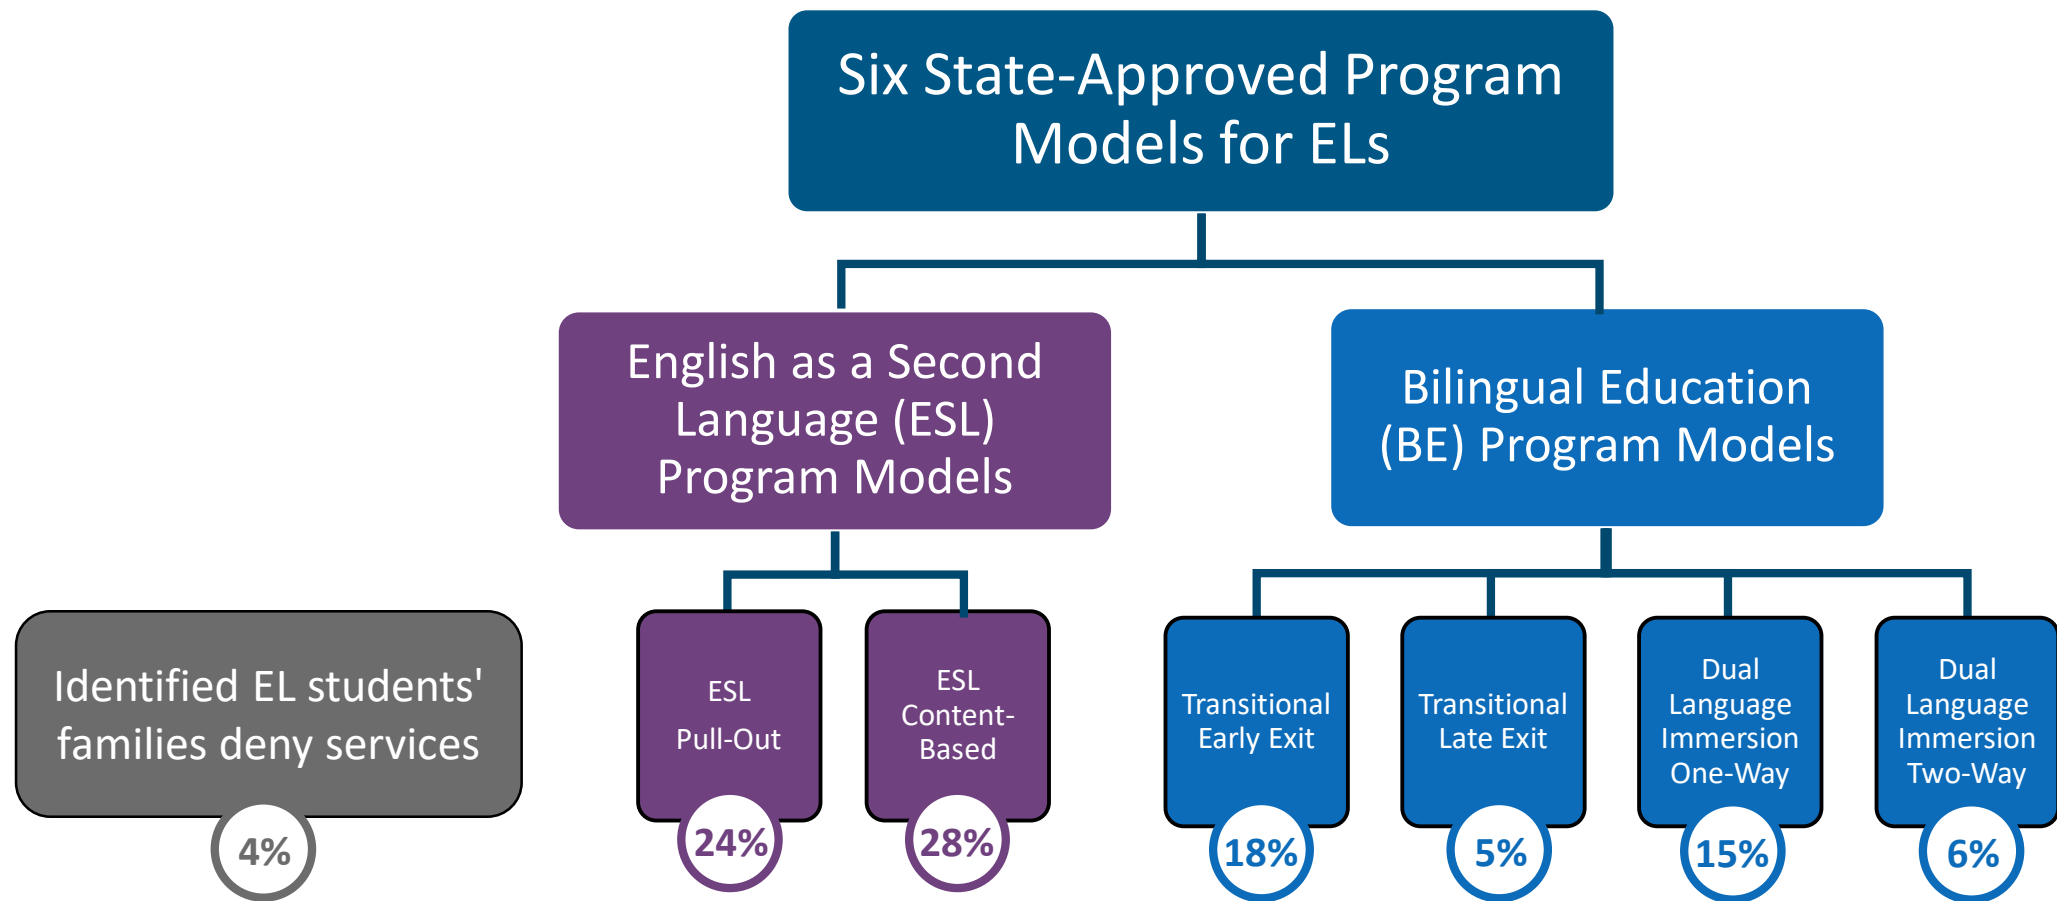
Six State-Approved Program Models for ELs

English as a Second Language (ESL) Program Models

Bilingual Education (BE) Program Models

Identified EL students' families deny services

4%

ESL Pull-Out

24%

ESL Content-Based

28%

Transitional Early Exit

18%

Transitional Late Exit

5%

Dual Language Immersion One-Way

15%

Dual Language Immersion Two-Way

6%